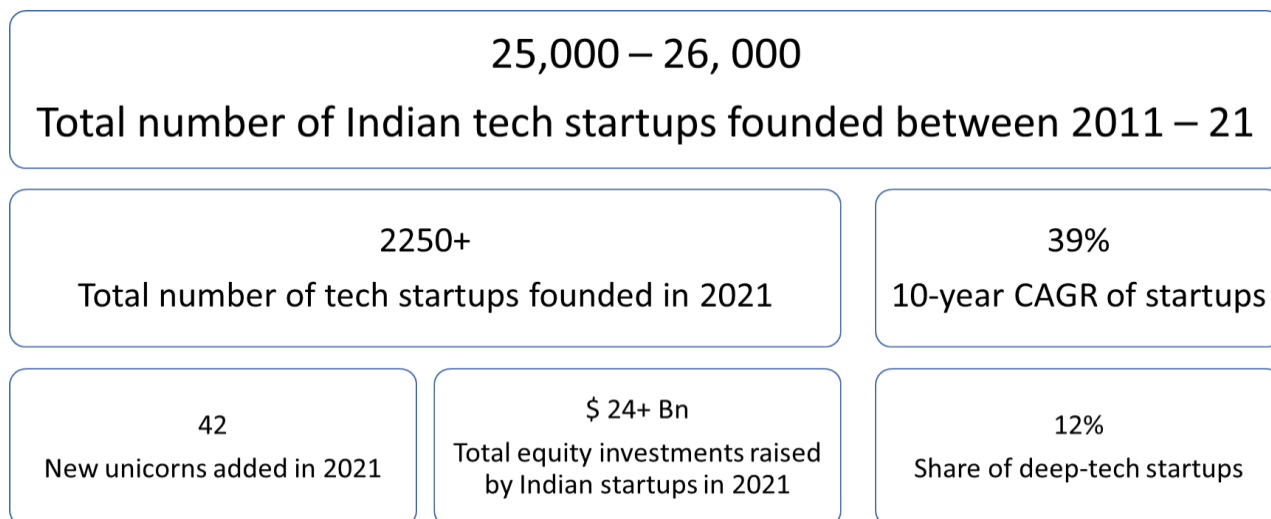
25,000 – 26, 000
Total number of Indian tech startups founded between 2011 – 21

2250+
Total number of tech startups founded in 2021

39%
10-year CAGR of startups

42
New unicorns added in 2021

$ 24+ Bn
Total equity investments raised by Indian startups in 2021

12%
Share of deep-tech startups